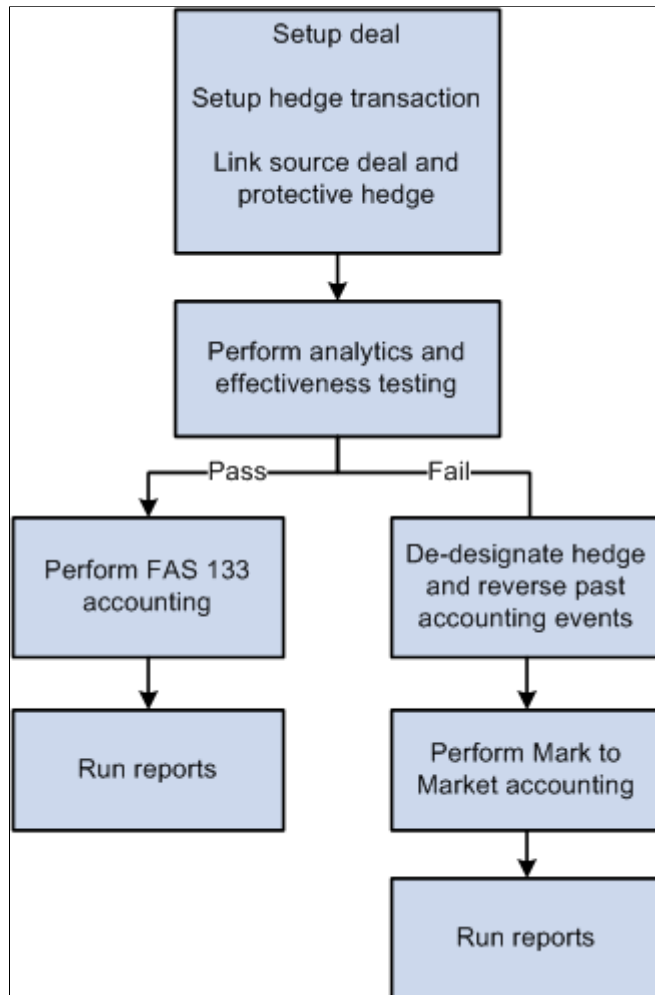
Setup deal

Setup hedge transaction

Link source deal and protective hedge

Perform analytics and effectiveness testing

Pass

Fail

Perform FAS 133 accounting

De-designate hedge and reverse past accounting events

Run reports

Perform Mark to Market accounting

Run reports